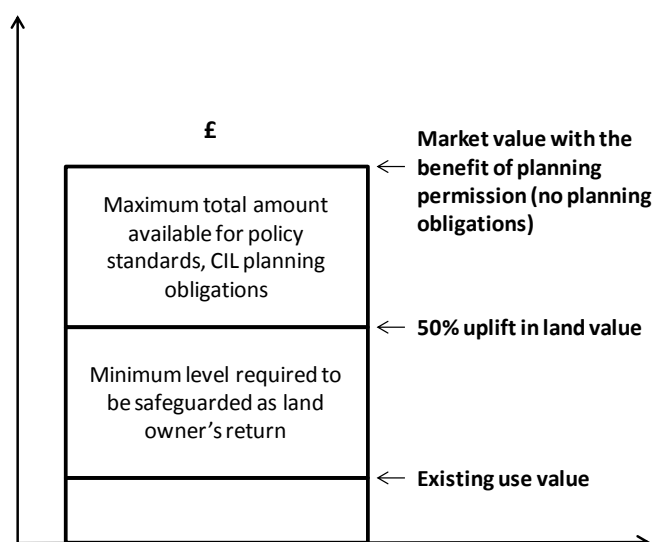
£

Market value with the benefit of planning permission (no planning obligations)

Maximum total amount available for policy standards, CIL planning obligations

50% uplift in land value

Minimum level required to be safeguarded as land owner's return

Existing use value